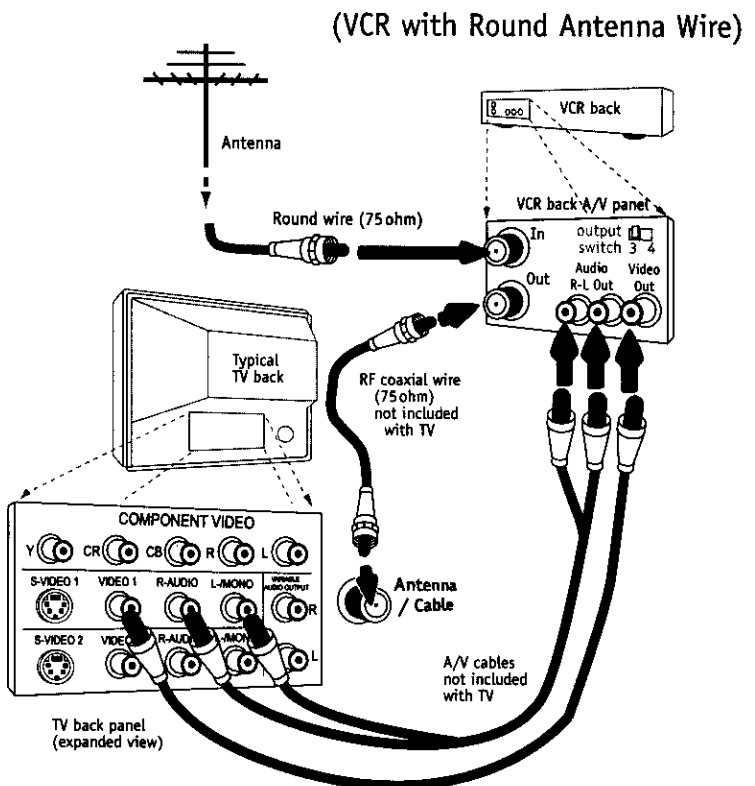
(VCR with Round Antenna Wire)

Antenna

VCR back

VCR back A/V panel

Round wire (75 ohm)

In

Out

output switch 3 4

Audio R-L Out

Video Out

Typical TV back

RF coaxial wire (75 ohm) not included with TV

COMPONENT VIDEO

Y CR CB R L

S-VIDEO 1 VIDEO 1 R-AUDIO L-/MONO VARIABLE AUDIO OUTPUT R

S-VIDEO 2 VIDEO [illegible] R-AUD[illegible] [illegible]/MONO L

Antenna / Cable

A/V cables not included with TV

TV back panel (expanded view)